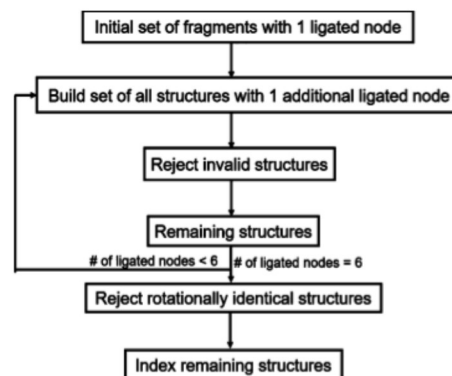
Initial set of fragments with 1 ligated node

Build set of all structures with 1 additional ligated node

Reject invalid structures

Remaining structures

# of ligated nodes < 6

# of ligated nodes = 6

Reject rotationally identical structures

Index remaining structures